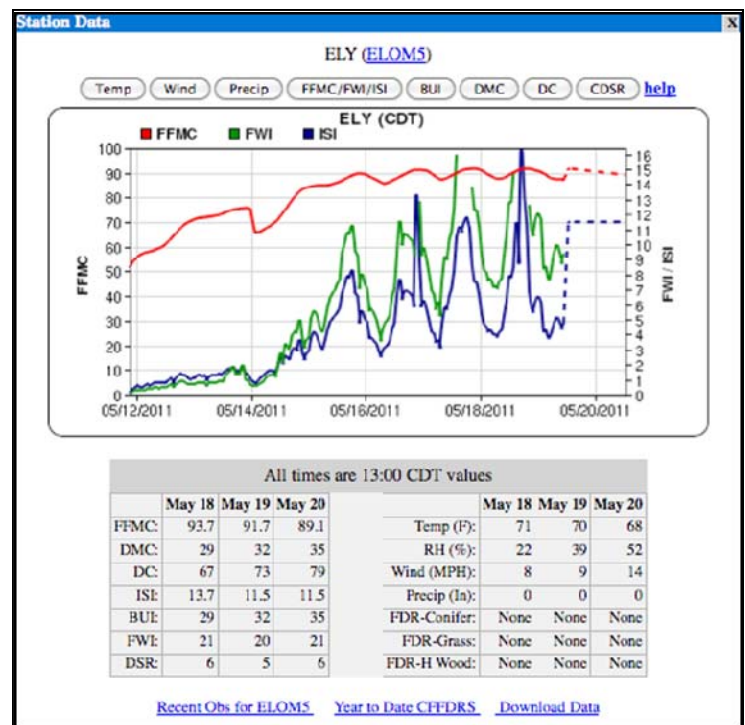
Station Data
X

ELY (ELOM5)

Temp Wind Precip FFMC/FWI/ISI BUI DMC DC CDSR help

ELY (CDT)
FFMC FWI ISI

FFMC
FWI / ISI

100 90 80 70 60 50 40 30 20 10 0
16 15 14 13 12 11 10 9 8 7 6 5 4 3 2 1 0

05/12/2011 05/14/2011 05/16/2011 05/18/2011 05/20/2011

All times are 13:00 CDT values

| | May 18 | May 19 | May 20 |
|---|---|---|---|
| FFMC: | 93.7 | 91.7 | 89.1 |
| DMC: | 29 | 32 | 35 |
| DC: | 67 | 73 | 79 |
| ISI: | 13.7 | 11.5 | 11.5 |
| BUI: | 29 | 32 | 35 |
| FWI: | 21 | 20 | 21 |
| DSR: | 6 | 5 | 6 |

| | May 18 | May 19 | May 20 |
|---|---|---|---|
| Temp (F): | 71 | 70 | 68 |
| RH (%): | 22 | 39 | 52 |
| Wind (MPH): | 8 | 9 | 14 |
| Precip (In): | 0 | 0 | 0 |
| FDR-Conifer: | None | None | None |
| FDR-Grass: | None | None | None |
| FDR-H Wood: | None | None | None |

Recent Obs for ELOM5 Year to Date CFFDRS Download Data